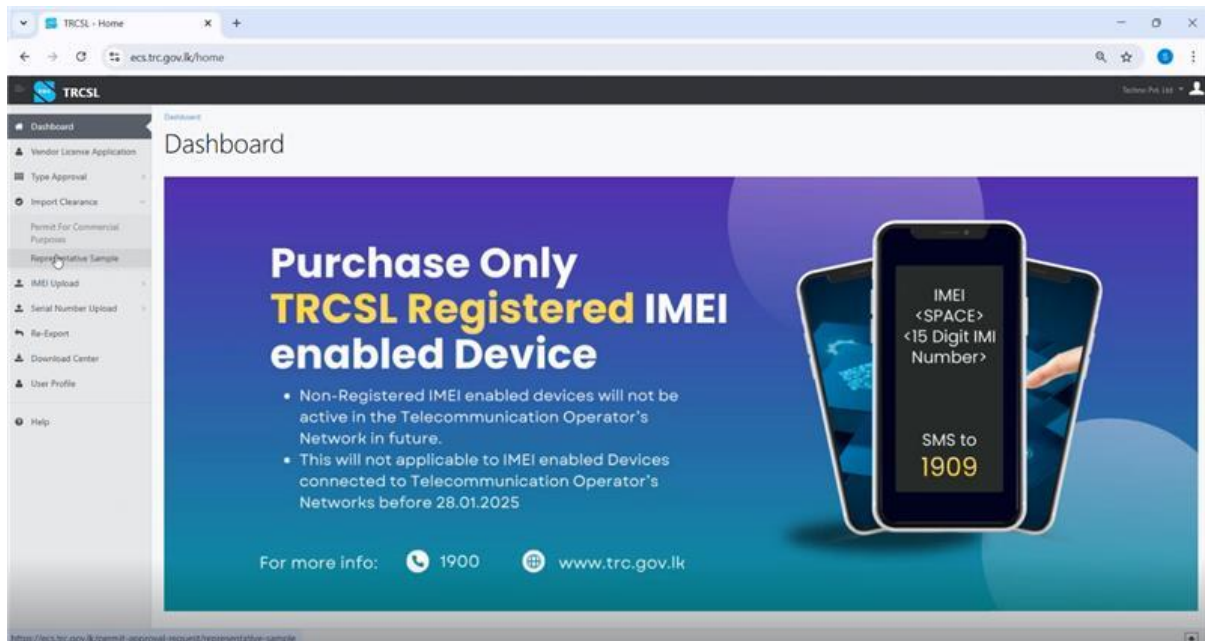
TRCSL - Home

ecs.trc.gov.lk/home

TRCSL

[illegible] Pvt Ltd

Dashboard
Vendor License Application
Type Approval
Import Clearance
Permit For Commercial Purposes
Representative Sample
IMEI Upload
Serial Number Upload
Re-Export
Download Center
User Profile
Help

Dashboard

Dashboard

Purchase Only TRCSL Registered IMEI enabled Device

• Non-Registered IMEI enabled devices will not be active in the Telecommunication Operator's Network in future.
• This will not applicable to IMEI enabled Devices connected to Telecommunication Operator's Networks before 28.01.2025

For more info: 1900 www.trc.gov.lk

IMEI <SPACE> <15 Digit IMI Number>

SMS to 1909

https://ecs.trc.gov.lk/permit-approval-request/representative-sample